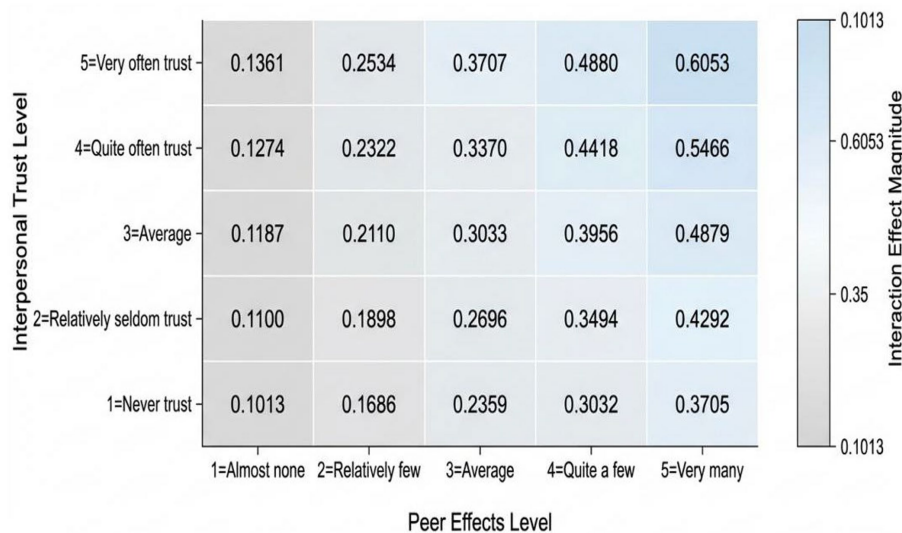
Interpersonal Trust Level

| | | | | | |
|---|---|---|---|---|---|
| 5=Very often trust | 0.1361 | 0.2534 | 0.3707 | 0.4880 | 0.6053 |
| 4=Quite often trust | 0.1274 | 0.2322 | 0.3370 | 0.4418 | 0.5466 |
| 3=Average | 0.1187 | 0.2110 | 0.3033 | 0.3956 | 0.4879 |
| 2=Relatively seldom trust | 0.1100 | 0.1898 | 0.2696 | 0.3494 | 0.4292 |
| 1=Never trust | 0.1013 | 0.1686 | 0.2359 | 0.3032 | 0.3705 |
| | 1=Almost none | 2=Relatively few | 3=Average | 4=Quite a few | 5=Very many |

Peer Effects Level

0.1013
0.6053
0.35
0.1013
Interaction Effect Magnitude